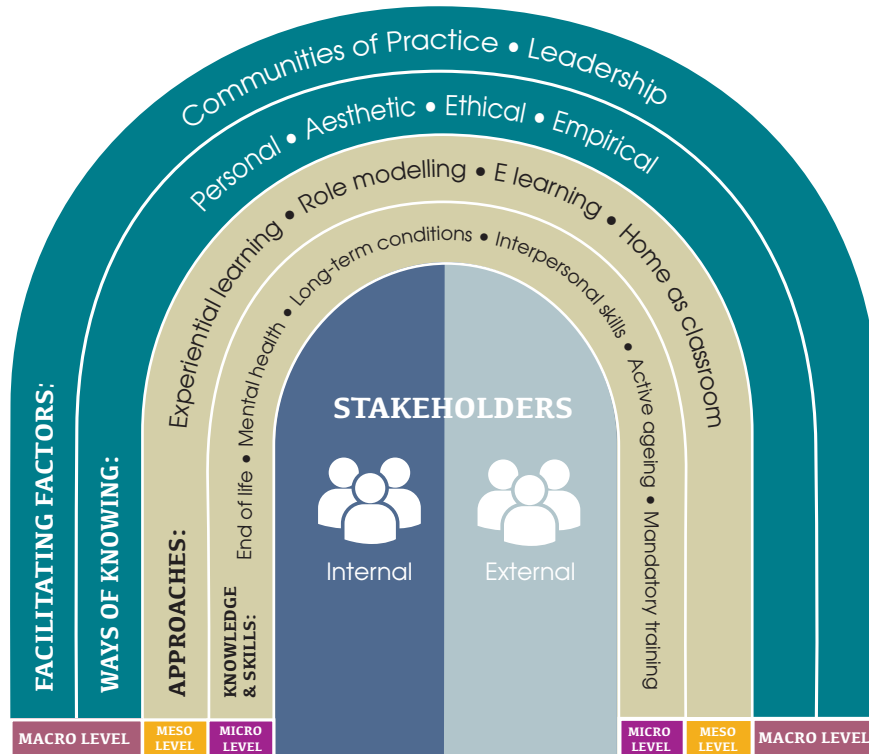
Communities of Practice • Leadership

Personal • Aesthetic • Ethical • Empirical

Experiential learning • Role modelling • E learning • Home as classroom

End of life • Mental health • Long-term conditions • Interpersonal skills • Active ageing • Mandatory training

STAKEHOLDERS

Internal

External

FACILITATING FACTORS:

WAYS OF KNOWING:

APPROACHES:

KNOWLEDGE & SKILLS:

MACRO LEVEL

MESO LEVEL

MICRO LEVEL

MICRO LEVEL

MESO LEVEL

MACRO LEVEL